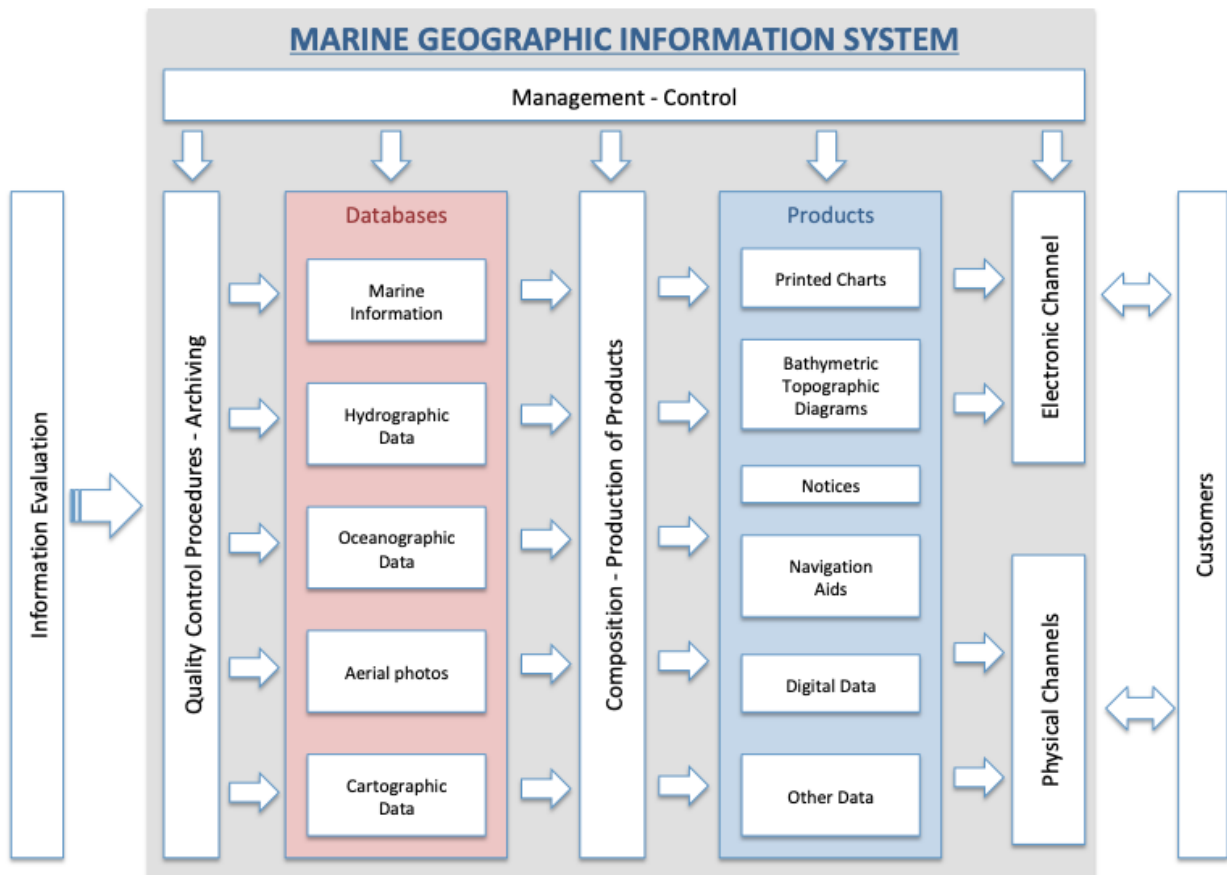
MARINE GEOGRAPHIC INFORMATION SYSTEM

Management - Control

Information Evaluation

Quality Control Procedures - Archiving

Databases

Marine Information

Hydrographic Data

Oceanographic Data

Aerial photos

Cartographic Data

Composition - Production of Products

Products

Printed Charts

Bathymetric Topographic Diagrams

Notices

Navigation Aids

Digital Data

Other Data

Electronic Channel

Physical Channels

Customers